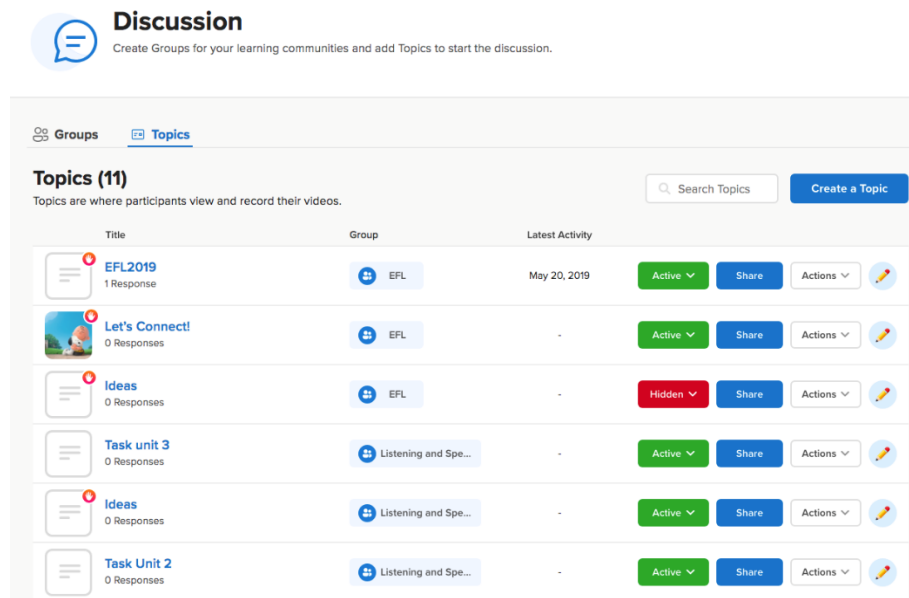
Discussion

Create Groups for your learning communities and add Topics to start the discussion.

Groups Topics

Topics (11)

Topics are where participants view and record their videos.

Search Topics

Create a Topic

| Title | Group | Latest Activity | | | | |
|---|---|---|---|---|---|---|
| EFL2019 1 Response | EFL | May 20, 2019 | Active | Share | Actions | |
| Let's Connect! 0 Responses | EFL | - | Active | Share | Actions | |
| Ideas 0 Responses | EFL | - | Hidden | Share | Actions | |
| Task unit 3 0 Responses | Listening and Spe... | - | Active | Share | Actions | |
| Ideas 0 Responses | Listening and Spe... | - | Active | Share | Actions | |
| Task Unit 2 0 Responses | Listening and Spe... | - | Active | Share | Actions | |